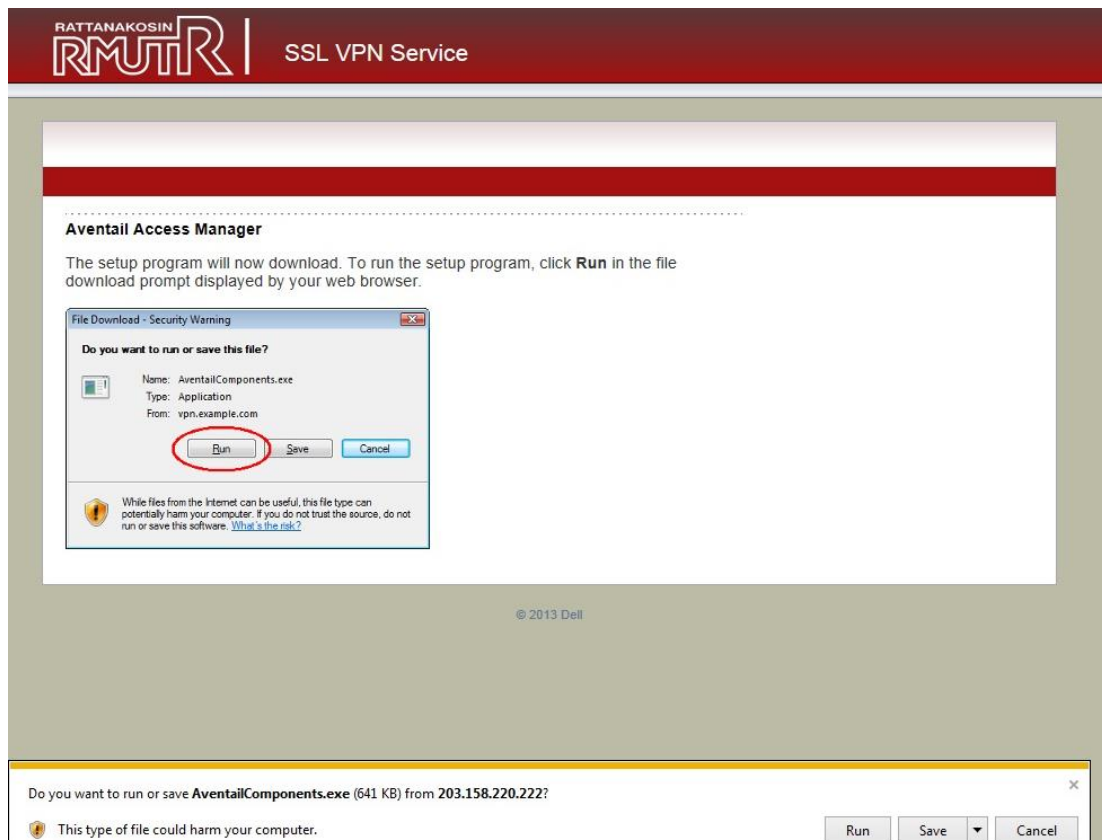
RATTANAKOSIN RMUTR SSL VPN Service

Aventail Access Manager

The setup program will now download. To run the setup program, click **Run** in the file download prompt displayed by your web browser.

File Download - Security Warning

Do you want to run or save this file?

Name: AventailComponents.exe
Type: Application
From: vpn.example.com

Run Save Cancel

While files from the Internet can be useful, this file type can potentially harm your computer. If you do not trust the source, do not run or save this software. What's the risk?

© 2013 Dell

Do you want to run or save **AventailComponents.exe** (641 KB) from **203.158.220.222**?

×

This type of file could harm your computer.

Run Save Cancel